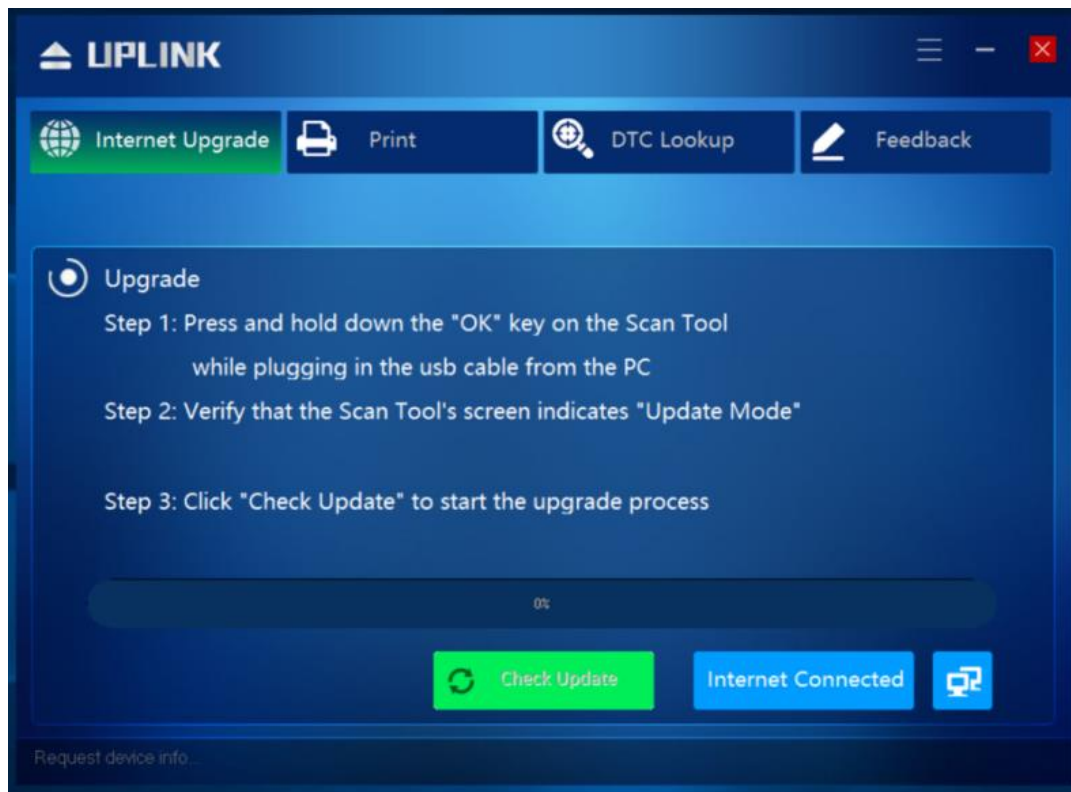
UPLINK

Internet Upgrade
Print
DTC Lookup
Feedback

Upgrade

Step 1: Press and hold down the "OK" key on the Scan Tool while plugging in the usb cable from the PC

Step 2: Verify that the Scan Tool's screen indicates "Update Mode"

Step 3: Click "Check Update" to start the upgrade process

0%

Check Update
Internet Connected

Request device info...